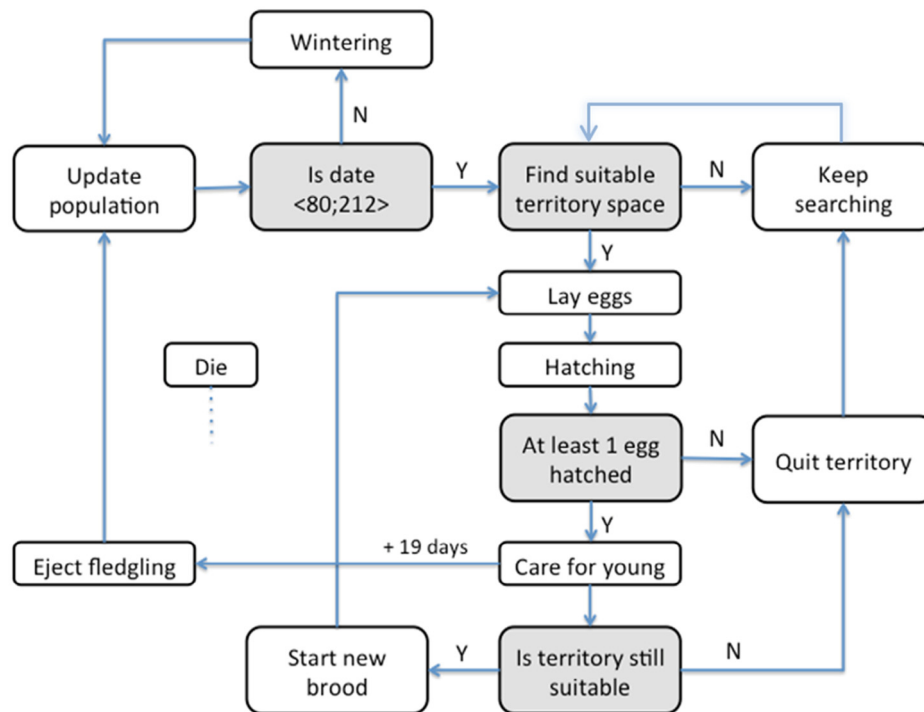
Wintering

N

Update population

Is date <80;212>

Y

Find suitable territory space

N

Keep searching

Y

Lay eggs

Die

Hatching

At least 1 egg hatched

N

Quit territory

Y

+ 19 days

Eject fledgling

Care for young

Start new brood

Y

Is territory still suitable

N